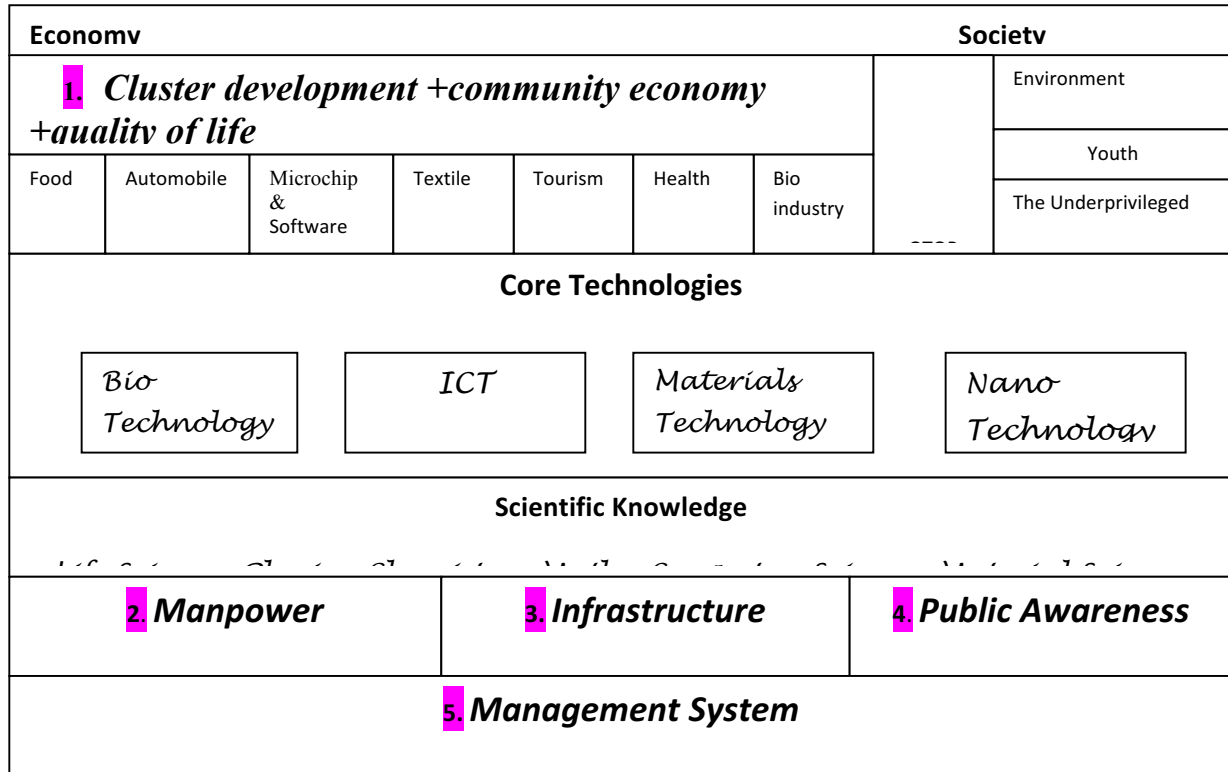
| Economy | | | | | | | | Society |
|---|---|---|---|---|---|---|---|---|
| 1. Cluster development +community economy +quality of life | | | | | | | | Environment |
| | | | | | | | | Youth |
| Food | Automobile | Microchip & Software | Textile | Tourism | Health | Bio industry | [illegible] | The Underprivileged |

Core Technologies

Bio Technology

ICT

Materials Technology

Nano Technology

Scientific Knowledge

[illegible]

2. Manpower

3. Infrastructure

4. Public Awareness

5. Management System